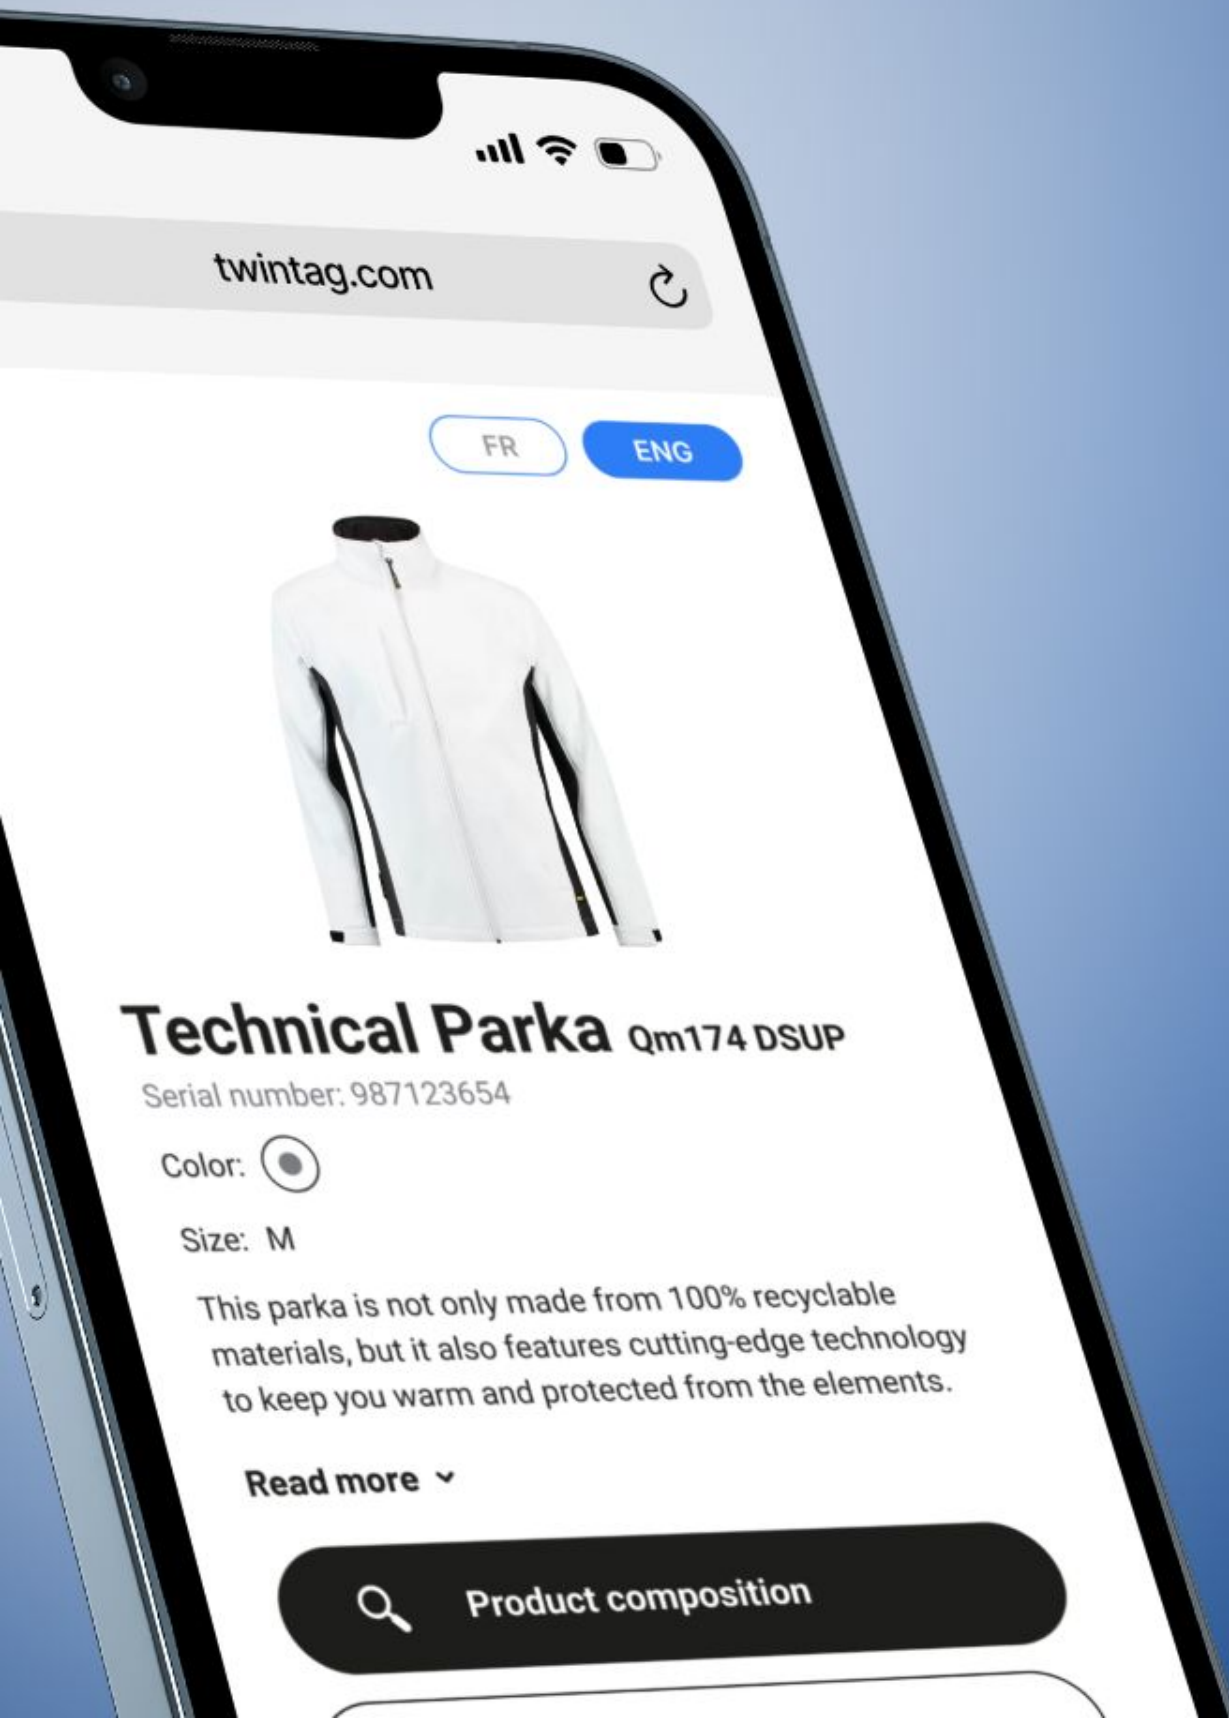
twintag.com

FR

ENG

Technical Parka Qm174 DSUP

Serial number: 987123654

Color:

Size: M

This parka is not only made from 100% recyclable materials, but it also features cutting-edge technology to keep you warm and protected from the elements.

Read more

Product composition